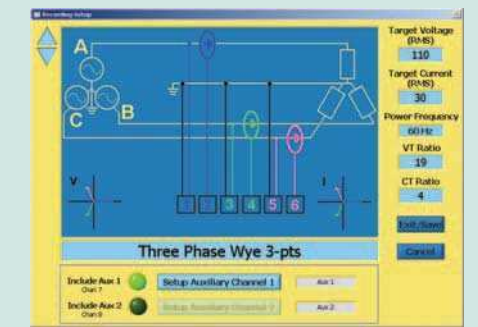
Recording Setup

A
C
B

1
2
3
4
5
6

V
I

Target Voltage (RMS)
110
Target Current (RMS)
30
Power Frequency
60 Hz
VT Ratio
19
CT Ratio
4

Exit/Save
Cancel

Three Phase Wye 3-pts

Include Aux 1
Chan 7
Setup Auxiliary Channel 1
Aux 1

Include Aux 2
Chan 8
Setup Auxiliary Channel 2
Aux 2